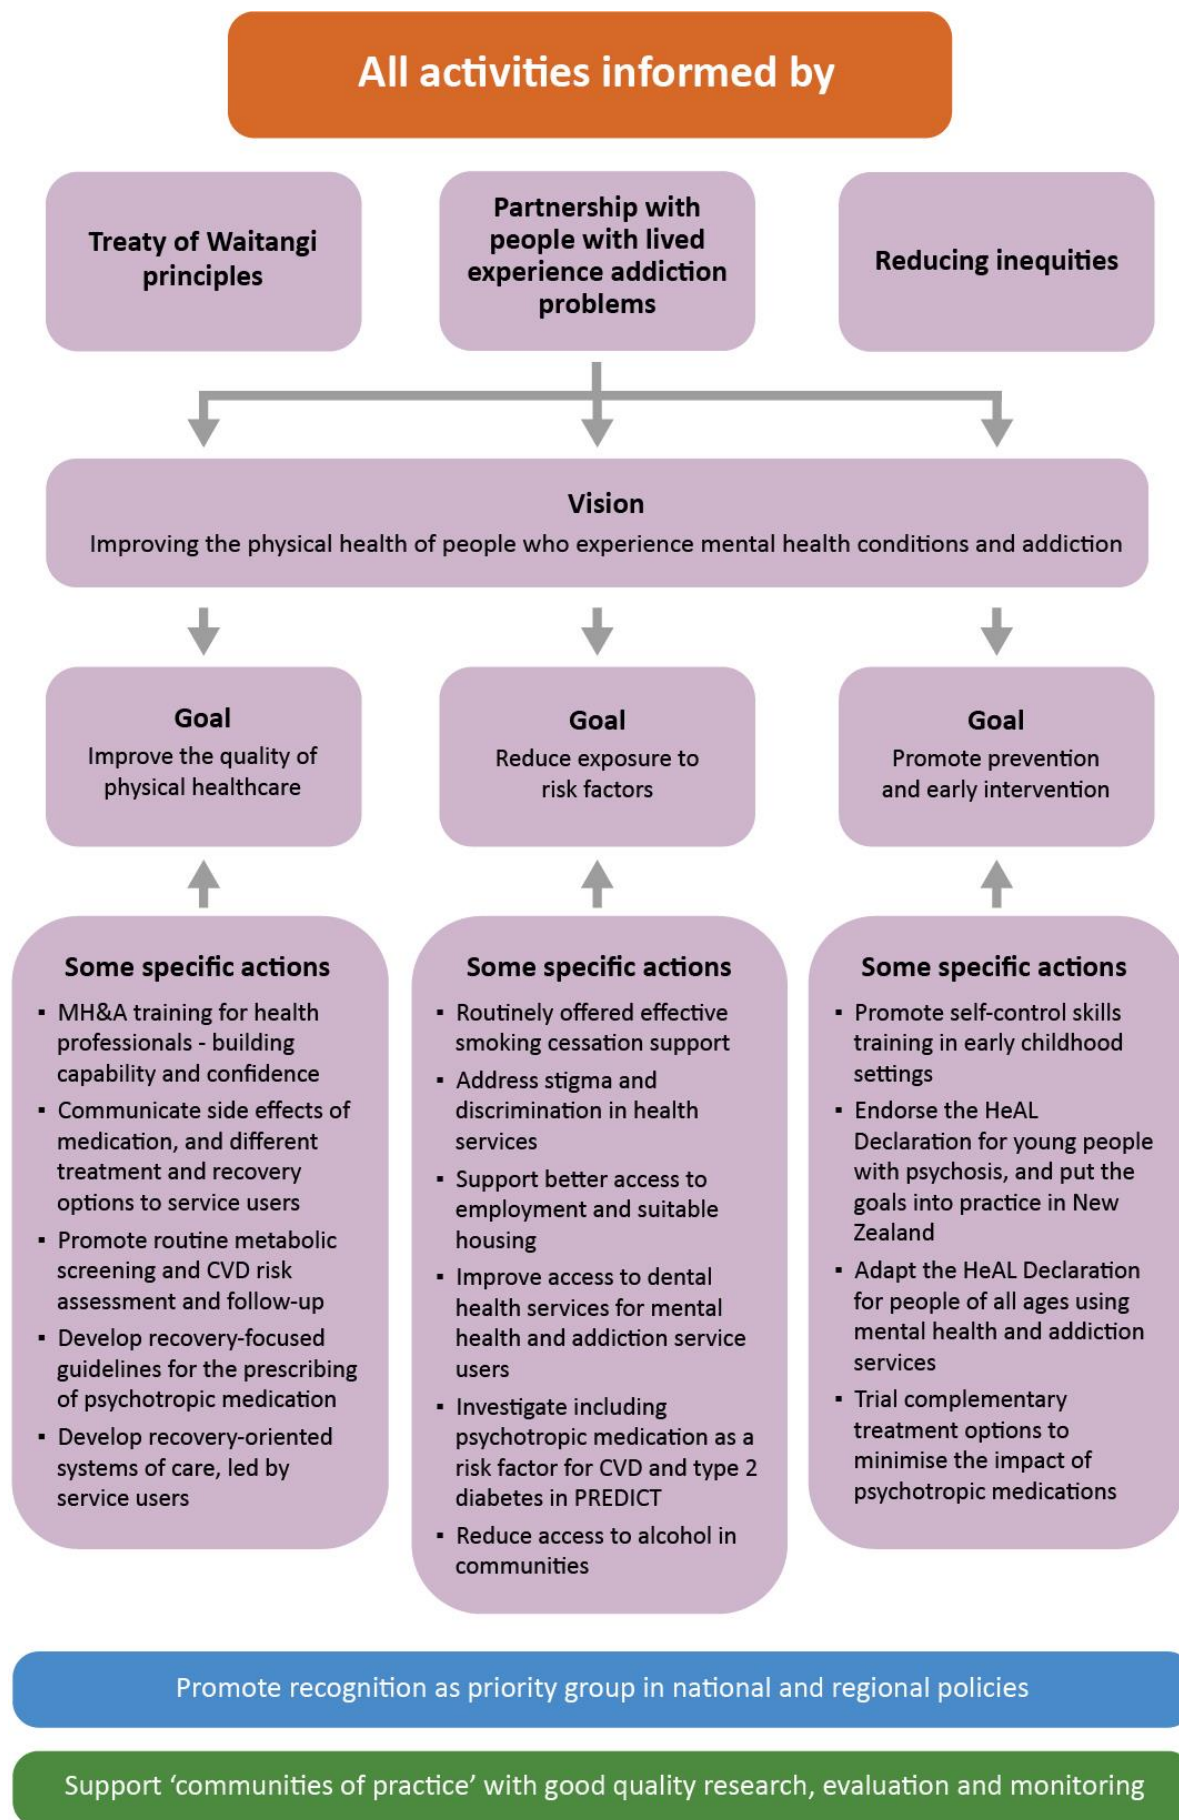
All activities informed by

Treaty of Waitangi principles

Partnership with people with lived experience addiction problems

Reducing inequities

Vision
Improving the physical health of people who experience mental health conditions and addiction

Goal
Improve the quality of physical healthcare

Goal
Reduce exposure to risk factors

Goal
Promote prevention and early intervention

Some specific actions
- MH&A training for health professionals - building capability and confidence
- Communicate side effects of medication, and different treatment and recovery options to service users
- Promote routine metabolic screening and CVD risk assessment and follow-up
- Develop recovery-focused guidelines for the prescribing of psychotropic medication
- Develop recovery-oriented systems of care, led by service users

Some specific actions
- Routinely offered effective smoking cessation support
- Address stigma and discrimination in health services
- Support better access to employment and suitable housing
- Improve access to dental health services for mental health and addiction service users
- Investigate including psychotropic medication as a risk factor for CVD and type 2 diabetes in PREDICT
- Reduce access to alcohol in communities

Some specific actions
- Promote self-control skills training in early childhood settings
- Endorse the HeAL Declaration for young people with psychosis, and put the goals into practice in New Zealand
- Adapt the HeAL Declaration for people of all ages using mental health and addiction services
- Trial complementary treatment options to minimise the impact of psychotropic medications

Promote recognition as priority group in national and regional policies

Support 'communities of practice' with good quality research, evaluation and monitoring